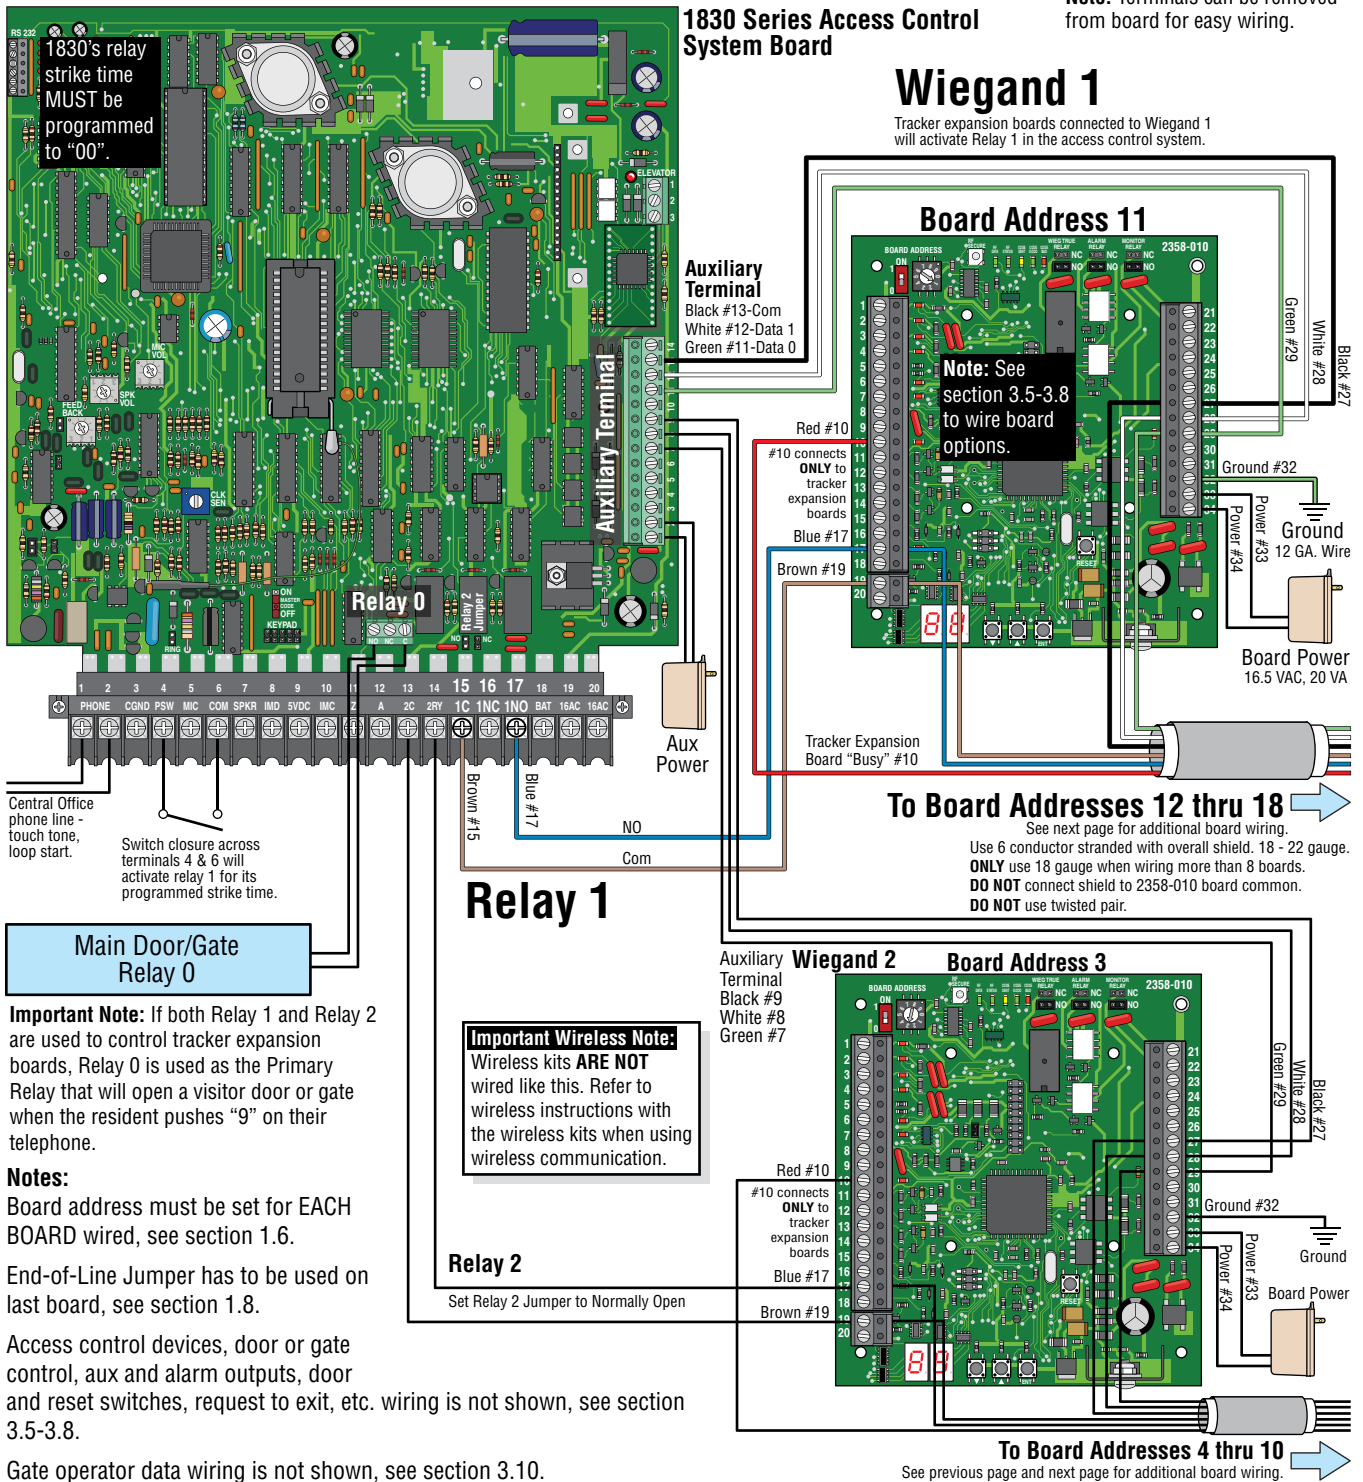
1830's relay strike time MUST be programmed to "00".

1830 Series Access Control System Board

Note: Terminals can be removed from board for easy wiring.

Wiegand 1

Tracker expansion boards connected to Wiegand 1 will activate Relay 1 in the access control system.

Board Address 11

2358-010

Auxiliary Terminal
Black #13-Com
White #12-Data 1
Green #11-Data 0

Auxiliary Terminal

Note: See section 3.5-3.8 to wire board options.

Green #29
White #28
Black #27

Red #10
#10 connects ONLY to tracker expansion boards
Blue #17
Brown #19

Ground #32
Power #33
Power #34
Ground
12 GA. Wire
Board Power
16.5 VAC, 20 VA

Relay 0

Relay 2 Jumper

1 2 3 4 5 6 7 8 9 10 11 12 13 14 15 16 17 18 19 20
PHONE CGND PSW MIC COM SPKR IMD 5VDC IMC Z A 2C 2RY 1C 1NC 1NO BAT 16AC 16AC

Aux Power

Tracker Expansion Board "Busy" #10

To Board Addresses 12 thru 18
See next page for additional board wiring.
Use 6 conductor stranded with overall shield. 18 - 22 gauge.
ONLY use 18 gauge when wiring more than 8 boards.
DO NOT connect shield to 2358-010 board common.
DO NOT use twisted pair.

Central Office phone line - touch tone, loop start.

Switch closure across terminals 4 & 6 will activate relay 1 for its programmed strike time.

Brown #15
Blue #17
NO
Com

Relay 1

Main Door/Gate Relay 0

Important Note: If both Relay 1 and Relay 2 are used to control tracker expansion boards, Relay 0 is used as the Primary Relay that will open a visitor door or gate when the resident pushes "9" on their telephone.

Notes:
Board address must be set for EACH BOARD wired, see section 1.6.

End-of-Line Jumper has to be used on last board, see section 1.8.

Access control devices, door or gate control, aux and alarm outputs, door and reset switches, request to exit, etc. wiring is not shown, see section 3.5-3.8.

Gate operator data wiring is not shown, see section 3.10.

Important Wireless Note:
Wireless kits ARE NOT wired like this. Refer to wireless instructions with the wireless kits when using wireless communication.

Auxiliary Terminal
Black #9
White #8
Green #7

Wiegand 2

Board Address 3

2358-010

Green #29
White #28
Black #27

Red #10
#10 connects ONLY to tracker expansion boards
Blue #17
Brown #19

Ground #32
Power #33
Power #34
Ground
Board Power

Relay 2
Set Relay 2 Jumper to Normally Open

To Board Addresses 4 thru 10
See previous page and next page for additional board wiring.